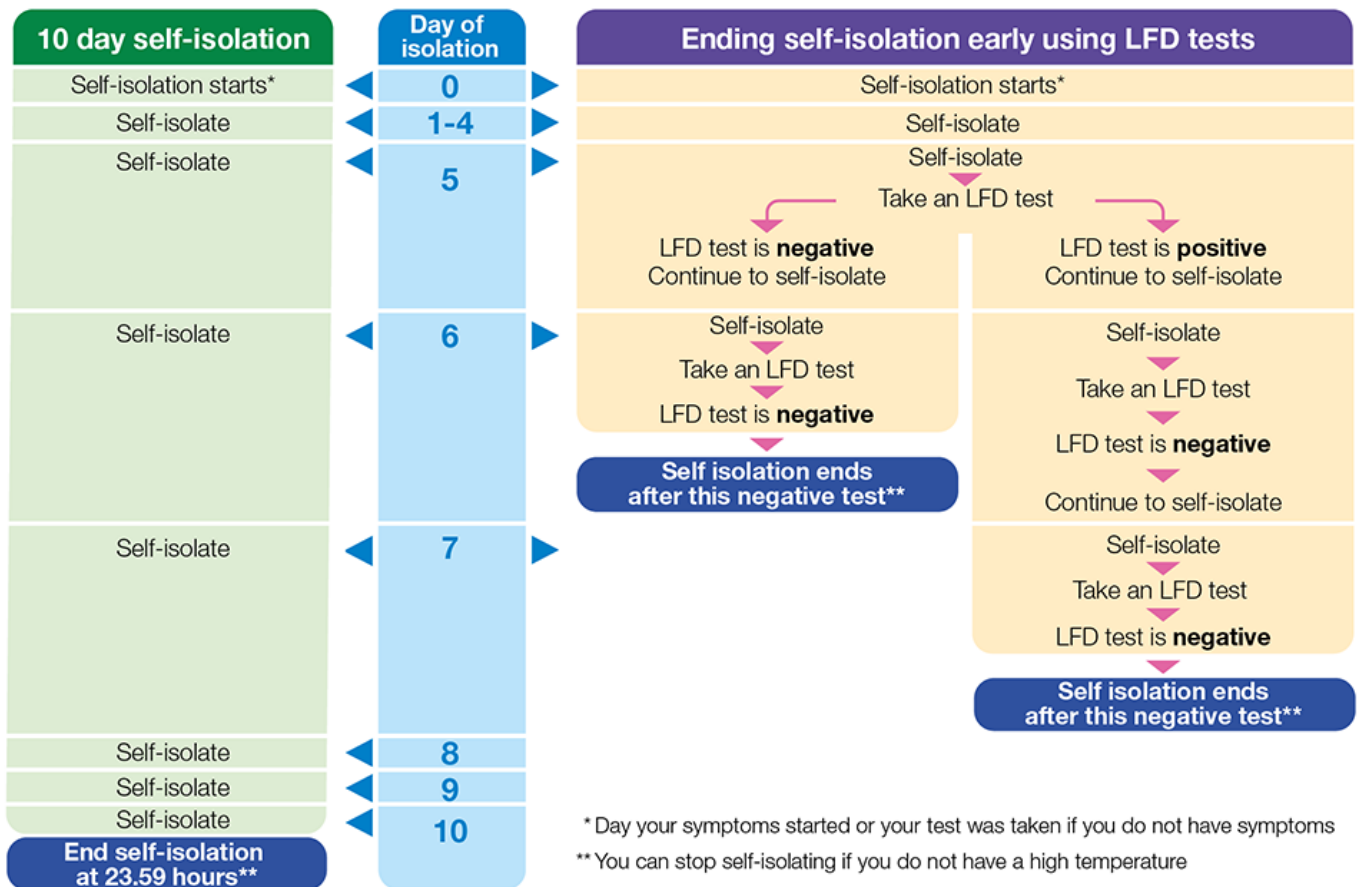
10 day self-isolation

Day of isolation

Ending self-isolation early using LFD tests

Self-isolation starts*
0
Self-isolation starts*

Self-isolate
1-4
Self-isolate

Self-isolate
5
Self-isolate
Take an LFD test
LFD test is **negative**
Continue to self-isolate
LFD test is **positive**
Continue to self-isolate

Self-isolate
6
Self-isolate
Take an LFD test
LFD test is **negative**
Self isolation ends after this negative test**
Self-isolate
Take an LFD test
LFD test is **negative**
Continue to self-isolate

Self-isolate
7
Self-isolate
Take an LFD test
LFD test is **negative**
Self isolation ends after this negative test**

Self-isolate
8

Self-isolate
9

Self-isolate
10

End self-isolation at 23.59 hours**

* Day your symptoms started or your test was taken if you do not have symptoms
** You can stop self-isolating if you do not have a high temperature